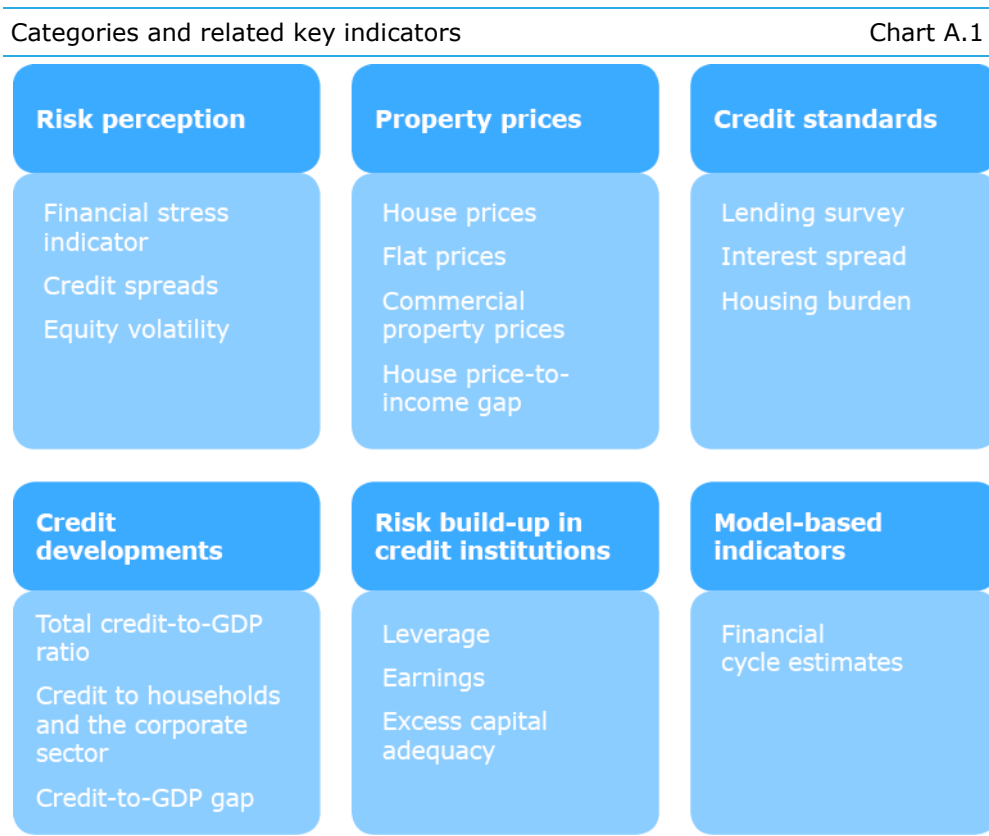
Categories and related key indicators

Chart A.1

Risk perception

Financial stress indicator

Credit spreads

Equity volatility

Property prices

House prices

Flat prices

Commercial property prices

House price-to-income gap

Credit standards

Lending survey

Interest spread

Housing burden

Credit developments

Total credit-to-GDP ratio

Credit to households and the corporate sector

Credit-to-GDP gap

Risk build-up in credit institutions

Leverage

Earnings

Excess capital adequacy

Model-based indicators

Financial cycle estimates